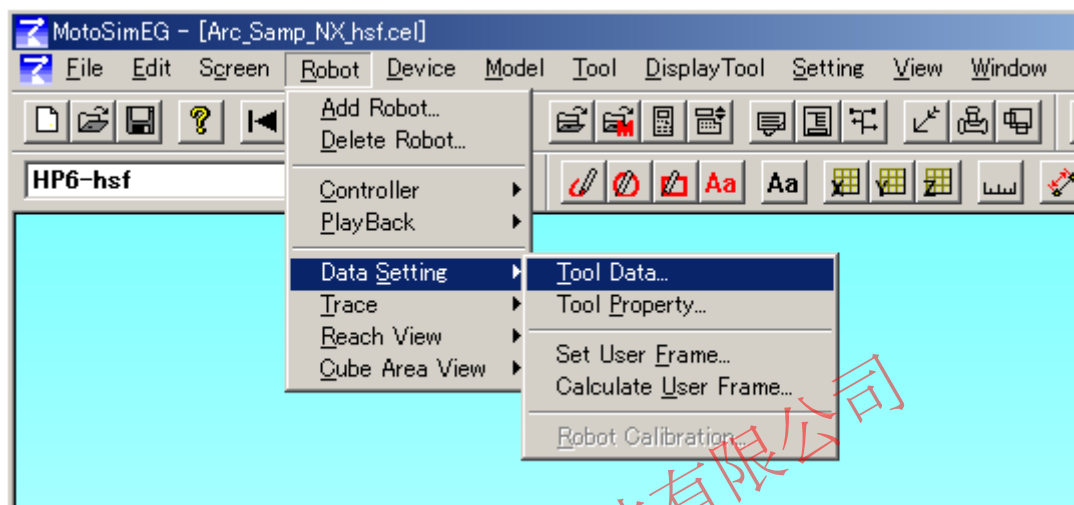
MotoSimEG - [Arc_Samp_NX_hsf.cel]

File Edit Screen Robot Device Model Tool DisplayTool Setting View Window

HP6-hsf

Aa Aa

Add Robot...
Delete Robot...
Controller
PlayBack
Data Setting
Trace
Reach View
Cube Area View

Tool Data...
Tool Property...
Set User Frame...
Calculate User Frame...
Robot Calibration...

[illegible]有限公司